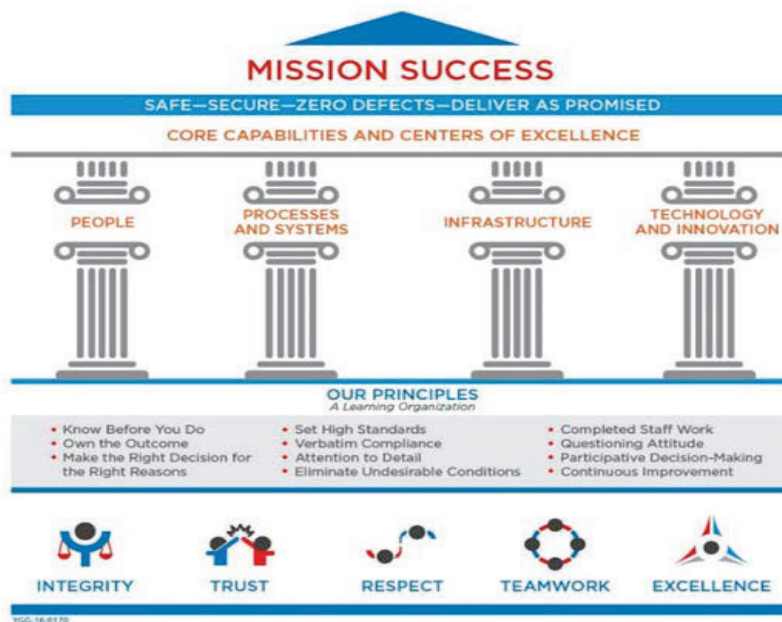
MISSION SUCCESS

SAFE—SECURE—ZERO DEFECTS—DELIVER AS PROMISED

CORE CAPABILITIES AND CENTERS OF EXCELLENCE

PEOPLE

PROCESSES AND SYSTEMS

INFRASTRUCTURE

TECHNOLOGY AND INNOVATION

OUR PRINCIPLES
A Learning Organization

• Know Before You Do
• Own the Outcome
• Make the Right Decision for the Right Reasons

• Set High Standards
• Verbatim Compliance
• Attention to Detail
• Eliminate Undesirable Conditions

• Completed Staff Work
• Questioning Attitude
• Participative Decision-Making
• Continuous Improvement

INTEGRITY

TRUST

RESPECT

TEAMWORK

EXCELLENCE

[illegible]